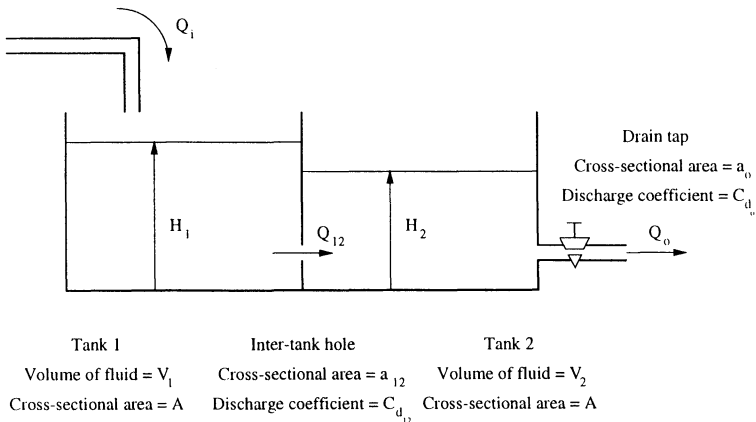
$Q_i$

Drain tap

Cross-sectional area = $a_o$

Discharge coefficient = $C_{d_o}$

$H_1$

$Q_{12}$

$H_2$

$Q_o$

Tank 1

Volume of fluid = $V_1$

Cross-sectional area = A

Inter-tank hole

Cross-sectional area = $a_{12}$

Discharge coefficient = $C_{d_{12}}$

Tank 2

Volume of fluid = $V_2$

Cross-sectional area = A